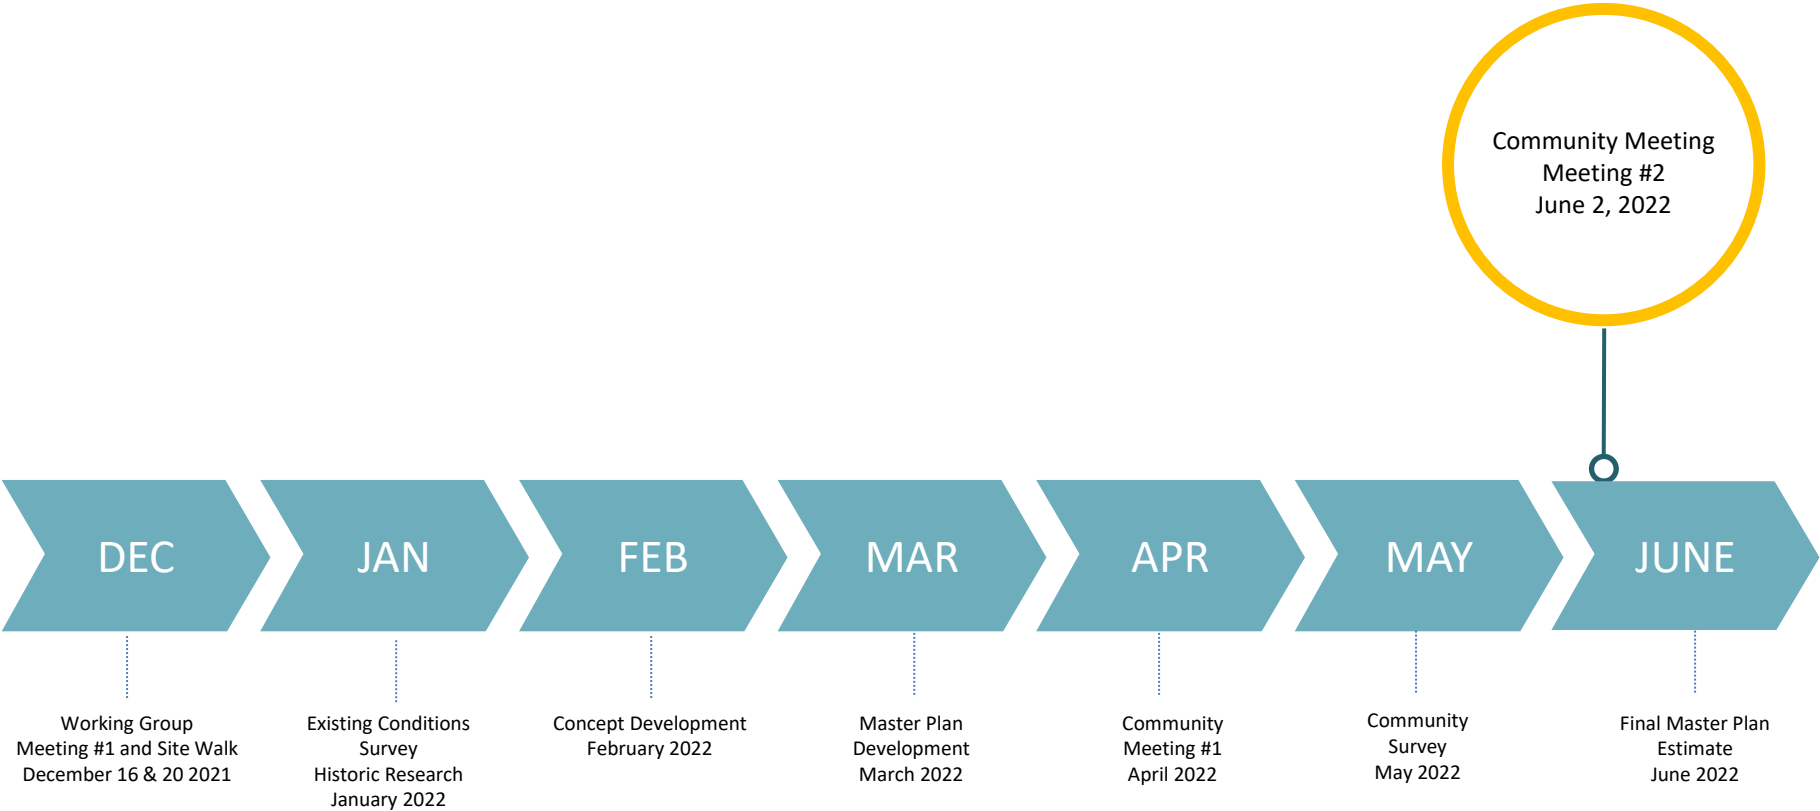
Community Meeting
Meeting #2
June 2, 2022

DEC

JAN

FEB

MAR

APR

MAY

JUNE

Working Group
Meeting #1 and Site Walk
December 16 & 20 2021

Existing Conditions
Survey
Historic Research
January 2022

Concept Development
February 2022

Master Plan
Development
March 2022

Community
Meeting #1
April 2022

Community
Survey
May 2022

Final Master Plan
Estimate
June 2022